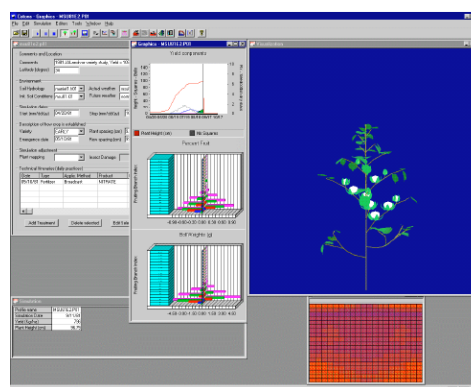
Cotman - Graphics - MSU0F2.PRS
File Edit Simulation Editors Tools Window Help

Comments and location
Comments
Latitude (degrees)

Environment
Soil Hydrology
Init. Soil Conditions
Actual weather
Future weather

Simulation dates
Start (mm/dd/yy)
Stop (mm/dd/yy)

Description of how crop is established
Variety
Plant spacing (cm)
Emergence date
Row spacing (cm)

Simulation adjustment
Plant mapping
Insect Damage

Technical Itineraries (daily practices)
Date | Type | Applic. Method | Product
Fertilizer | Broadcast | NITRATE

Add Treatment
Delete selected
Edit Tab

Graphics - MSU0F2.PRS
Yield components
Plant Height (cm)
Nb Squares
Percent Fruit
Boll Weights (g)

Simulation
Profile name
Simulation Date
Sim.Day/Total
Plant Height (cm)

Visualization